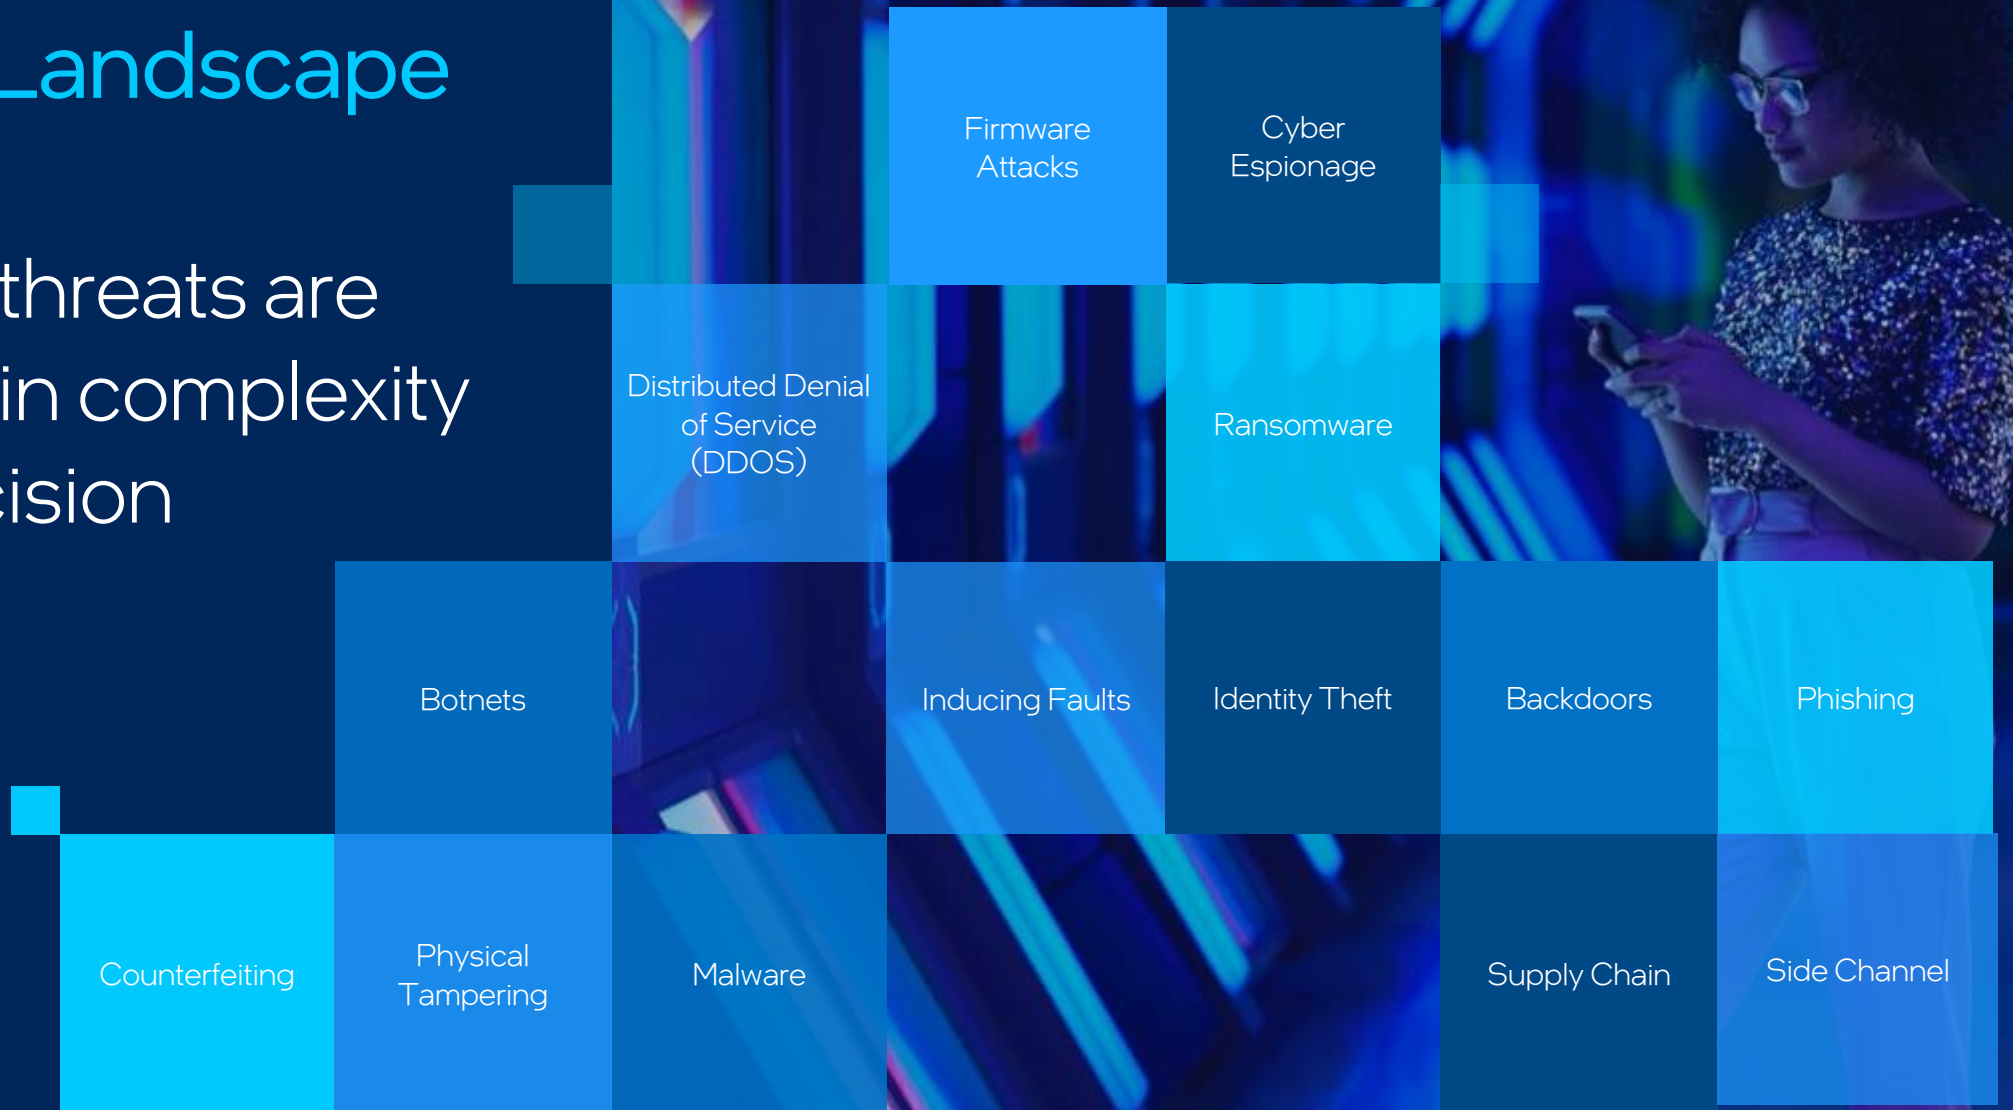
_andscape

threats are in complexity ision

Firmware Attacks

Cyber Espionage

Distributed Denial of Service (DDOS)

Ransomware

Botnets

Inducing Faults

Identity Theft

Backdoors

Phishing

Counterfeiting

Physical Tampering

Malware

Supply Chain

Side Channel